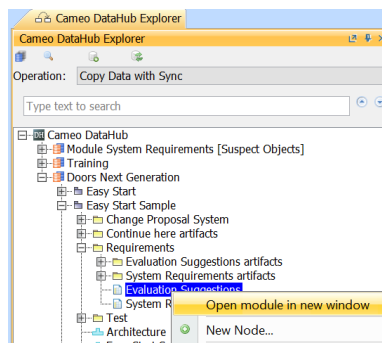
Cameo DataHub Explorer
Cameo DataHub Explorer
Operation: Copy Data with Sync
Type text to search
Cameo DataHub
Module System Requirements [Suspect Objects]
Training
Doors Next Generation
Easy Start
Easy Start Sample
Change Proposal System
Continue here artifacts
Requirements
Evaluation Suggestions artifacts
System Requirements artifacts
Evaluation Suggestions
System R
Test
Architecture
Open module in new window
New Node...